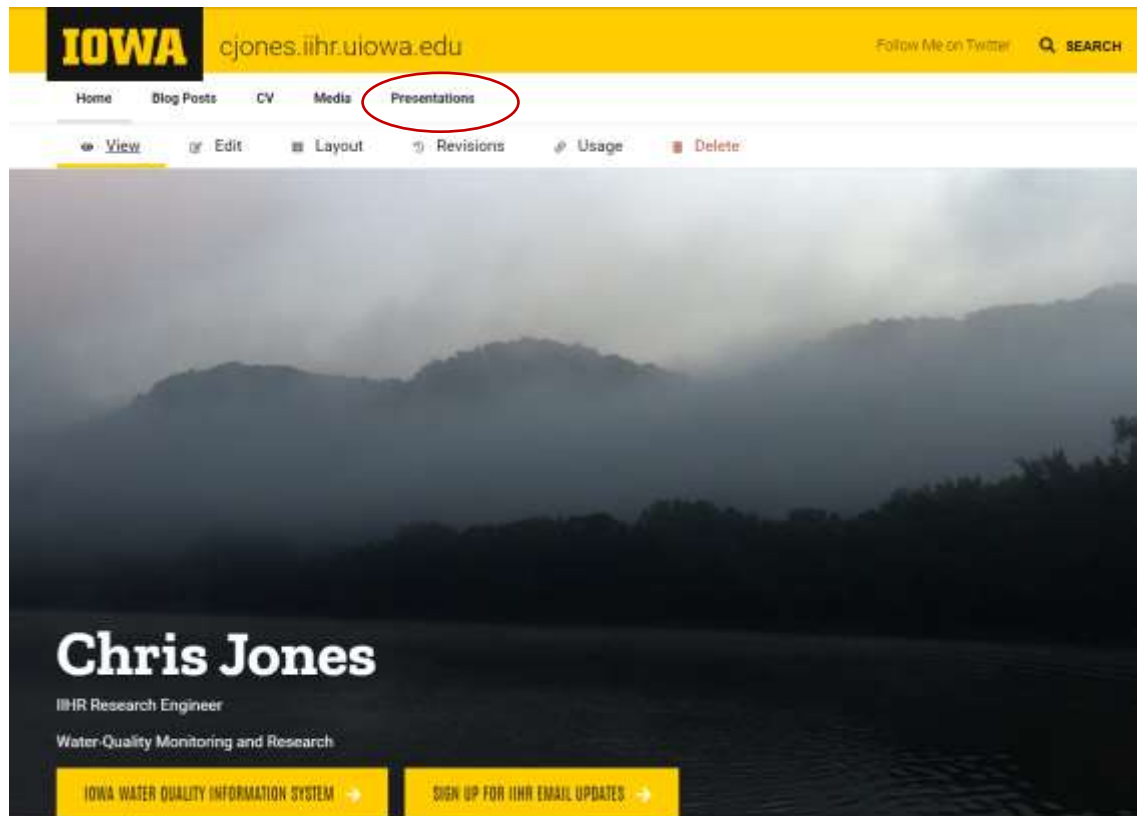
IOWA cjones.iihr.uiowa.edu

Follow Me on Twitter SEARCH

Home Blog Posts CV Media Presentations

View Edit Layout Revisions Usage Delete

Chris Jones

IIHR Research Engineer

Water-Quality Monitoring and Research

IOWA WATER QUALITY INFORMATION SYSTEM

SIGN UP FOR IIHR EMAIL UPDATES